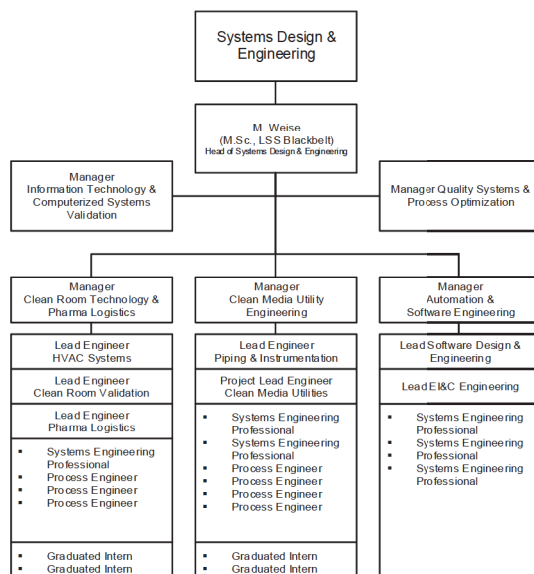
Systems Design & Engineering

M. Weise
(M.Sc., LSS Blackbelt)
Head of Systems Design & Engineering

Manager
Information Technology & Computerized Systems Validation

Manager Quality Systems & Process Optimization

Manager
Clean Room Technology & Pharma Logistics

Lead Engineer
HVAC Systems

Lead Engineer
Clean Room Validation

Lead Engineer
Pharma Logistics

- Systems Engineering Professional
- Process Engineer
- Process Engineer
- Process Engineer

- Graduated Intern
- Graduated Intern

Manager
Clean Media Utility Engineering

Lead Engineer
Piping & Instrumentation

Project Lead Engineer
Clean Media Utilities

- Systems Engineering Professional
- Systems Engineering Professional
- Process Engineer
- Process Engineer
- Process Engineer
- Process Engineer

- Graduated Intern
- Graduated Intern

Manager
Automation & Software Engineering

Lead Software Design & Engineering

Lead EI&C Engineering

- Systems Engineering Professional
- Systems Engineering
- Professional
- Systems Engineering Professional